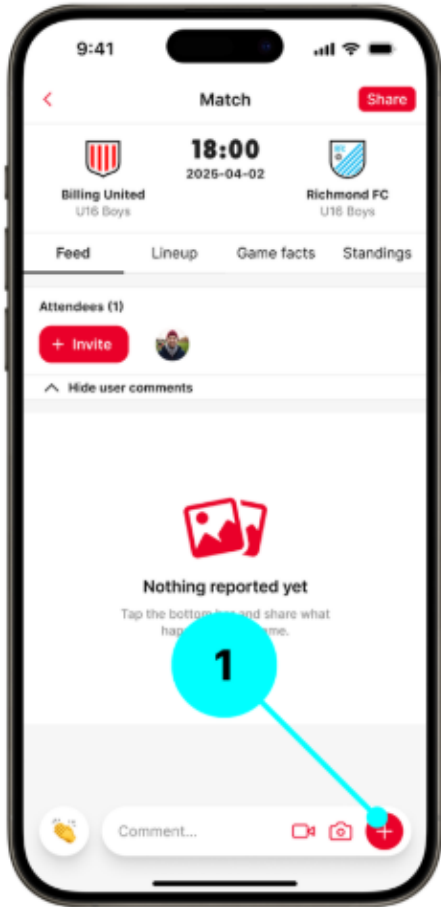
9:41

Match

Share

Billing United
U16 Boys

18:00
2025-04-02

Richmond FC
U16 Boys

Feed Lineup Game facts Standings

Attendees (1)

+ Invite

Hide user comments

Nothing reported yet

Tap the bottom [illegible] and share what hap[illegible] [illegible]me.

1

Comment...